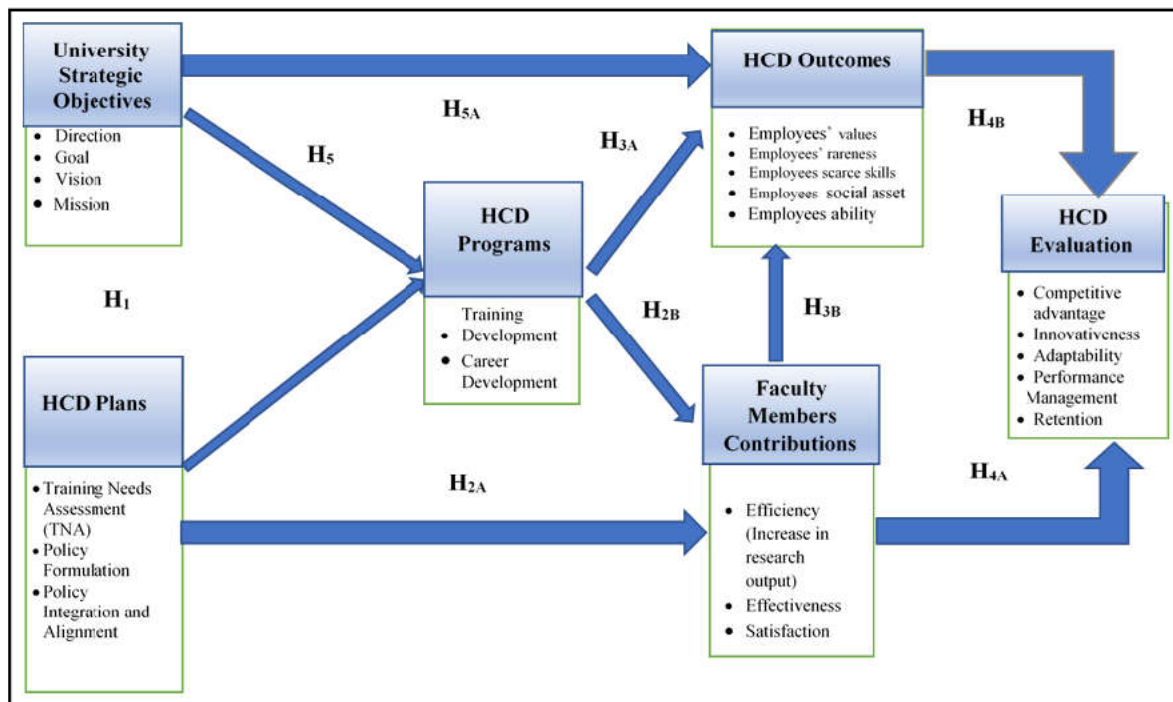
University Strategic Objectives
- Direction
- Goal
- Vision
- Mission

$H_{5A}$

$H_5$

HCD Outcomes
- Employees' values
- Employees' rareness
- Employees scarce skills
- Employees social asset
- Employees ability

$H_{3A}$

$H_{4B}$

HCD Programs
Training
- Development
- Career Development

HCD Evaluation
- Competitive advantage
- Innovativeness
- Adaptability
- Performance Management
- Retention

$H_1$

$H_{2B}$

$H_{3B}$

HCD Plans
- Training Needs Assessment (TNA)
- Policy Formulation
- Policy Integration and Alignment

$H_{2A}$

Faculty Members Contributions
- Efficiency (Increase in research output)
- Effectiveness
- Satisfaction

$H_{4A}$